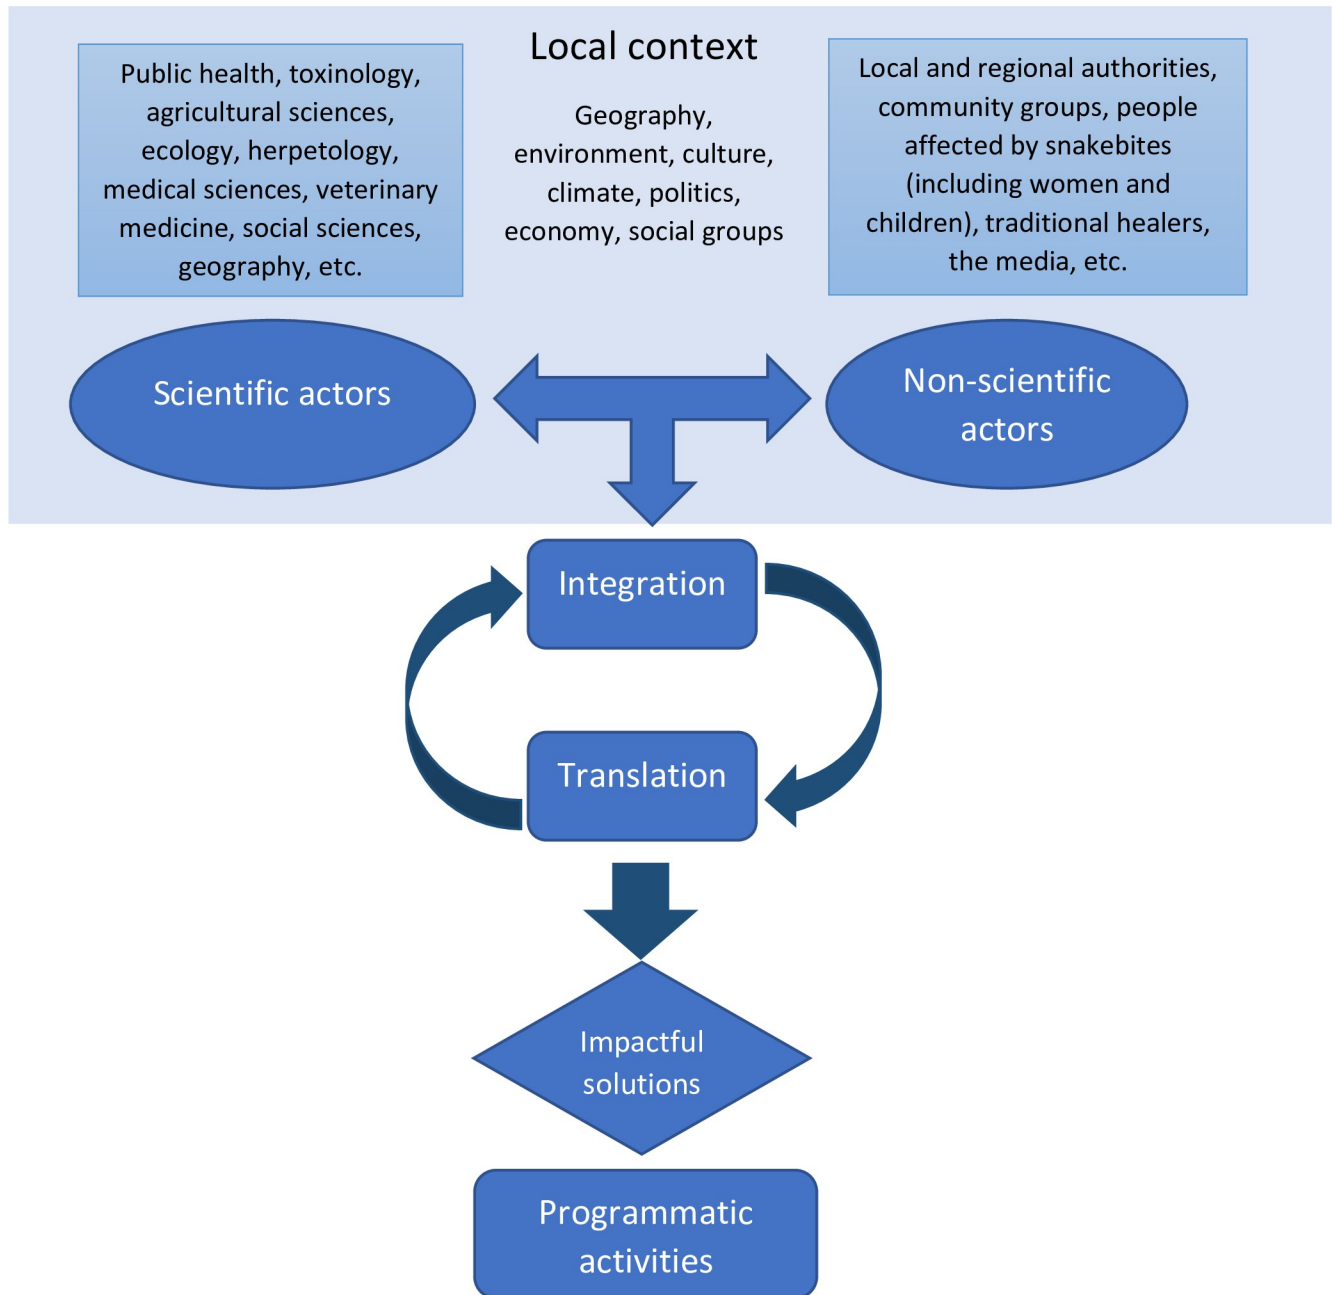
Public health, toxinology, agricultural sciences, ecology, herpetology, medical sciences, veterinary medicine, social sciences, geography, etc.

Local context

Geography, environment, culture, climate, politics, economy, social groups

Local and regional authorities, community groups, people affected by snakebites (including women and children), traditional healers, the media, etc.

Scientific actors

Non-scientific actors

Integration

Translation

Impactful solutions

Programmatic activities